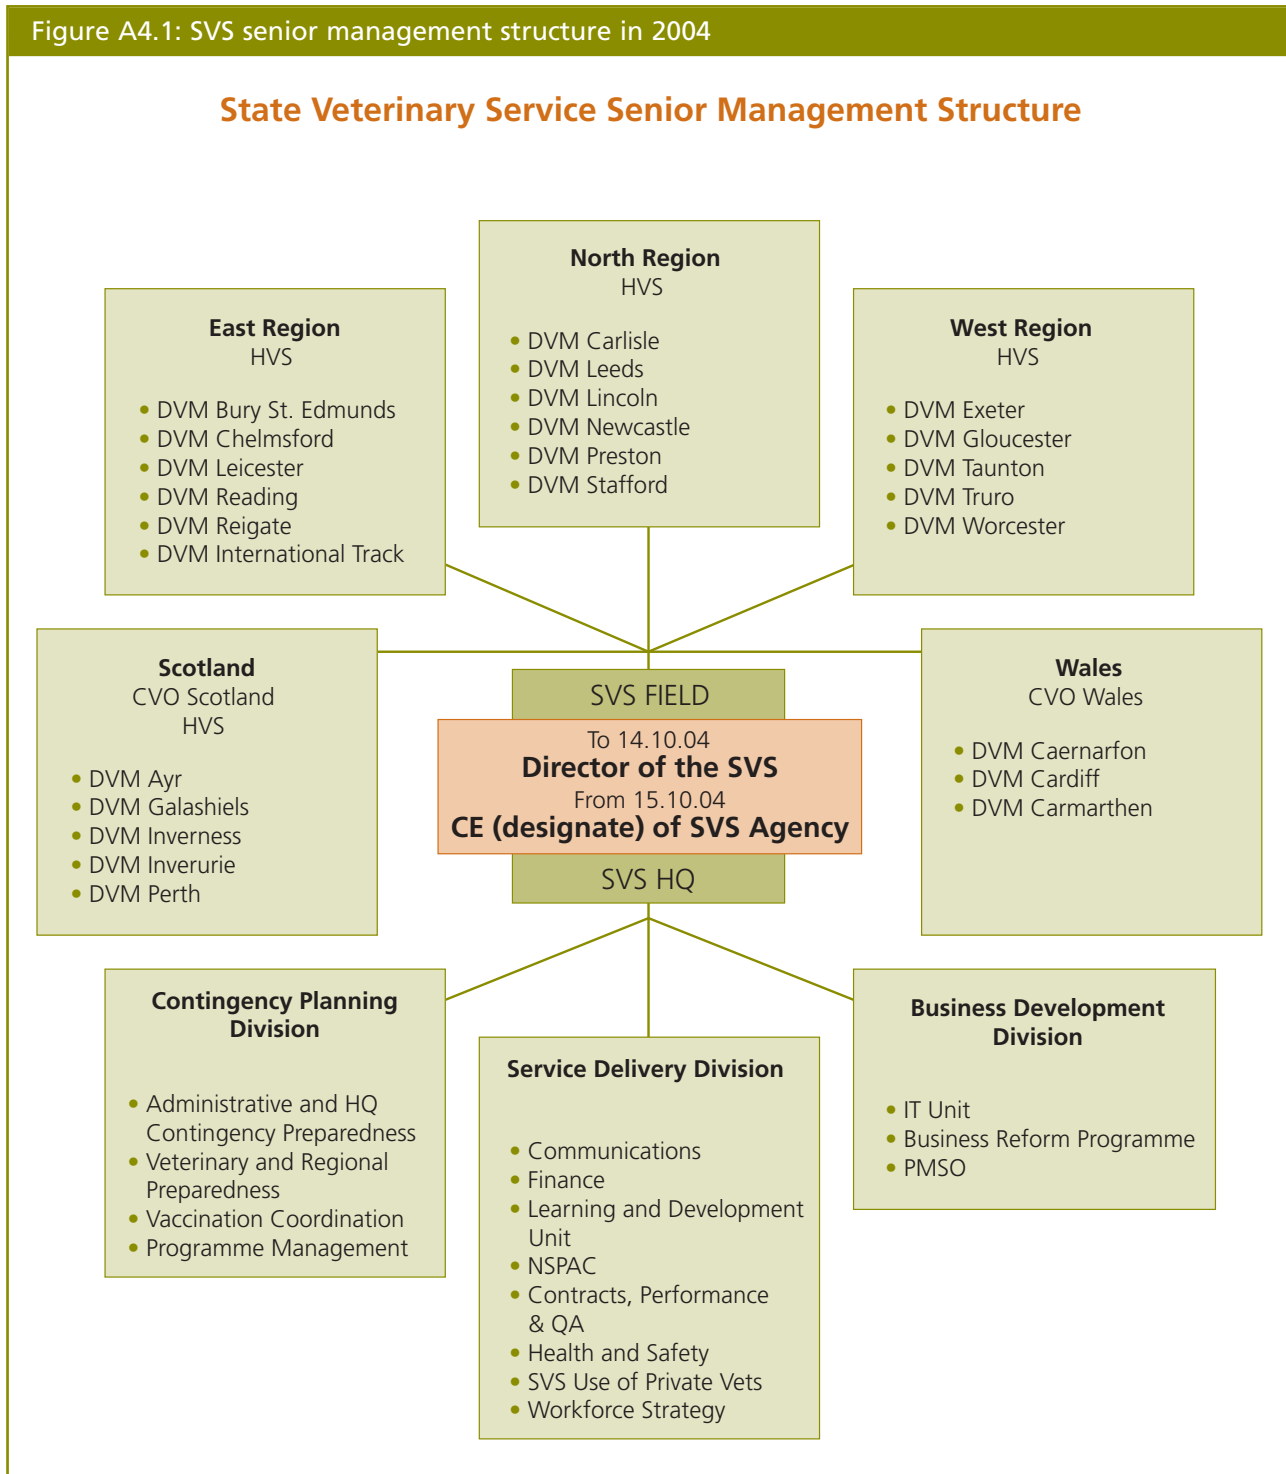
Figure A4.1: SVS senior management structure in 2004

State Veterinary Service Senior Management Structure

North Region
HVS

- DVM Carlisle
- DVM Leeds
- DVM Lincoln
- DVM Newcastle
- DVM Preston
- DVM Stafford

East Region
HVS

- DVM Bury St. Edmunds
- DVM Chelmsford
- DVM Leicester
- DVM Reading
- DVM Reigate
- DVM International Track

West Region
HVS

- DVM Exeter
- DVM Gloucester
- DVM Taunton
- DVM Truro
- DVM Worcester

Scotland
CVO Scotland
HVS

- DVM Ayr
- DVM Galashiels
- DVM Inverness
- DVM Inverurie
- DVM Perth

SVS FIELD

To 14.10.04
Director of the SVS
From 15.10.04
CE (designate) of SVS Agency

SVS HQ

Wales
CVO Wales

- DVM Caernarfon
- DVM Cardiff
- DVM Carmarthen

Contingency Planning Division

- Administrative and HQ Contingency Preparedness
- Veterinary and Regional Preparedness
- Vaccination Coordination
- Programme Management

Service Delivery Division

- Communications
- Finance
- Learning and Development Unit
- NSPAC
- Contracts, Performance & QA
- Health and Safety
- SVS Use of Private Vets
- Workforce Strategy

Business Development Division

- IT Unit
- Business Reform Programme
- PMSO